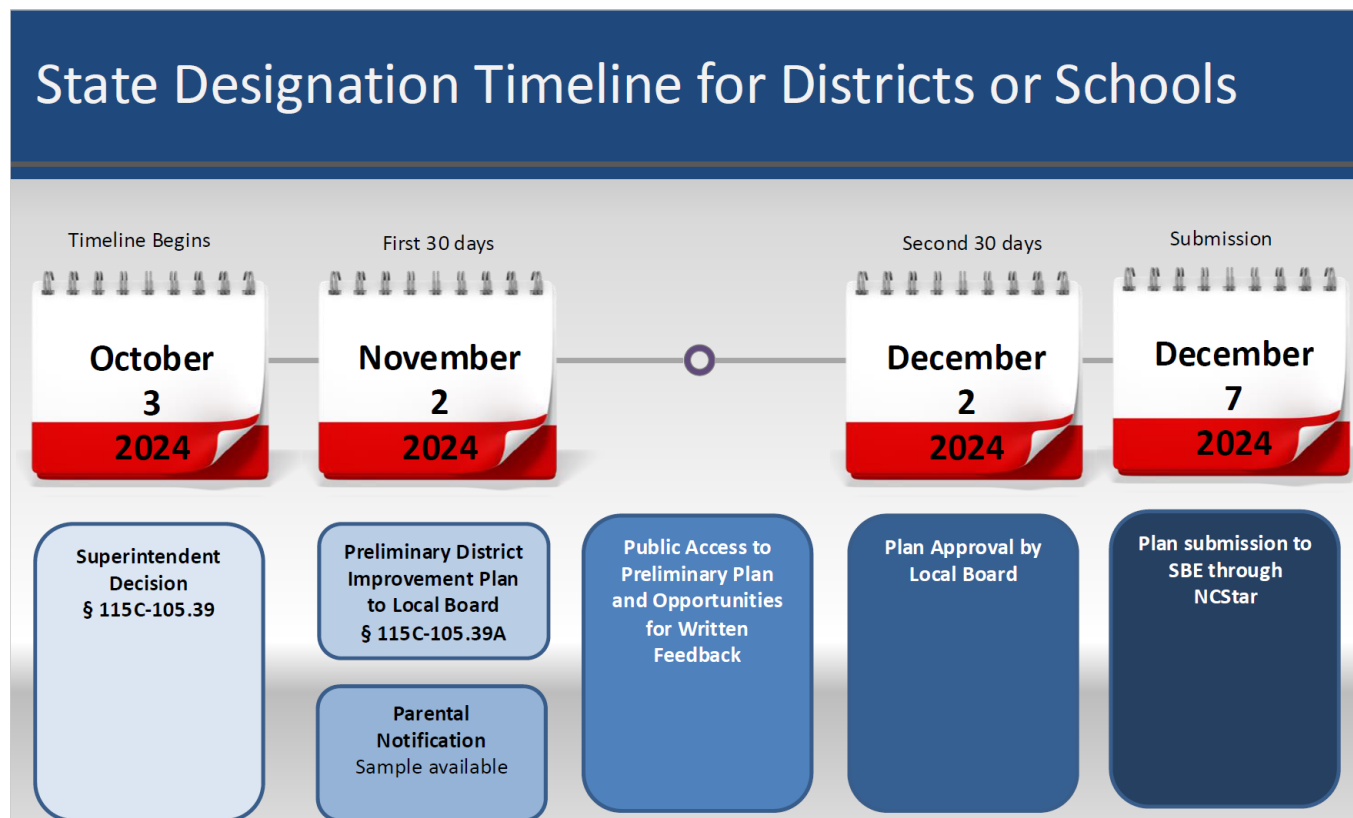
State Designation Timeline for Districts or Schools

Timeline Begins

October 3 2024

First 30 days

November 2 2024

Second 30 days

December 2 2024

Submission

December 7 2024

Superintendent Decision § 115C-105.39

Preliminary District Improvement Plan to Local Board § 115C-105.39A

Parental Notification Sample available

Public Access to Preliminary Plan and Opportunities for Written Feedback

Plan Approval by Local Board

Plan submission to SBE through NCStar